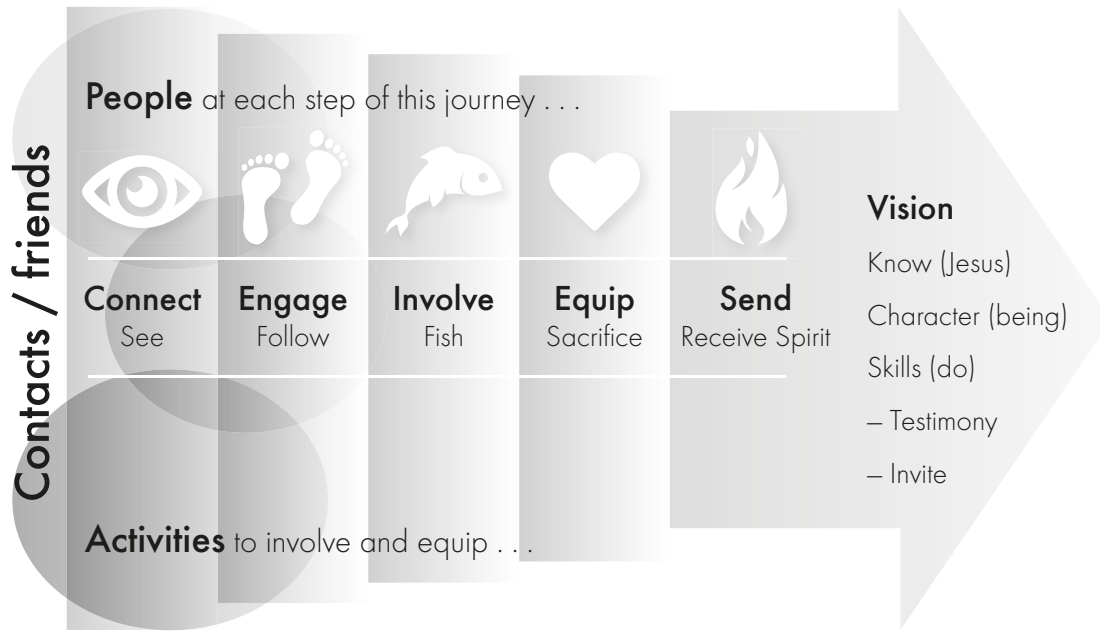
Contacts / friends

People at each step of this journey . . .

Connect
See

Engage
Follow

Involve
Fish

Equip
Sacrifice

Send
Receive Spirit

Vision
Know (Jesus)
Character (being)
Skills (do)
– Testimony
– Invite

Activities to involve and equip . . .